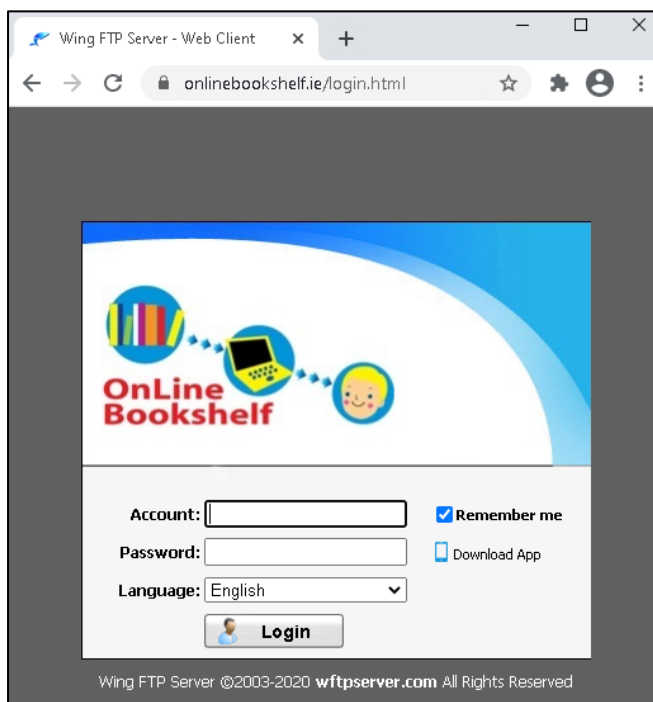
Wing FTP Server - Web Client

onlinebookshelf.ie/login.html

OnLine Bookshelf

Account:

Remember me

Password:

Download App

Language: English

Login

Wing FTP Server ©2003-2020 wftpserver.com All Rights Reserved